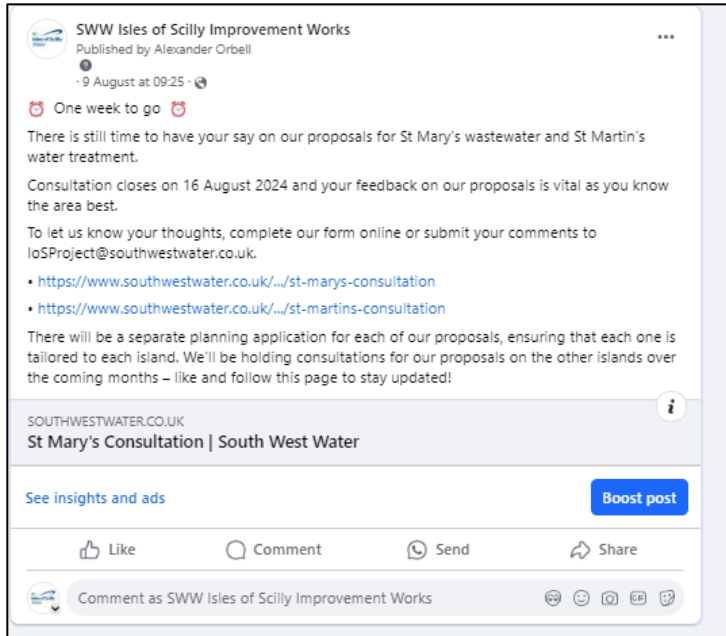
SWW Isles of Scilly Improvement Works
Published by Alexander Orbell
· 9 August at 09:25 ·

⏰ One week to go ⏰

There is still time to have your say on our proposals for St Mary's wastewater and St Martin's water treatment.

Consultation closes on 16 August 2024 and your feedback on our proposals is vital as you know the area best.

To let us know your thoughts, complete our form online or submit your comments to IoSProject@southwestwater.co.uk.

• https://www.southwestwater.co.uk/.../st-marys-consultation

• https://www.southwestwater.co.uk/.../st-martins-consultation

There will be a separate planning application for each of our proposals, ensuring that each one is tailored to each island. We'll be holding consultations for our proposals on the other islands over the coming months – like and follow this page to stay updated!

SOUTHWESTWATER.CO.UK
St Mary's Consultation | South West Water

See insights and ads
Boost post

Like
Comment
Send
Share

Comment as SWW Isles of Scilly Improvement Works